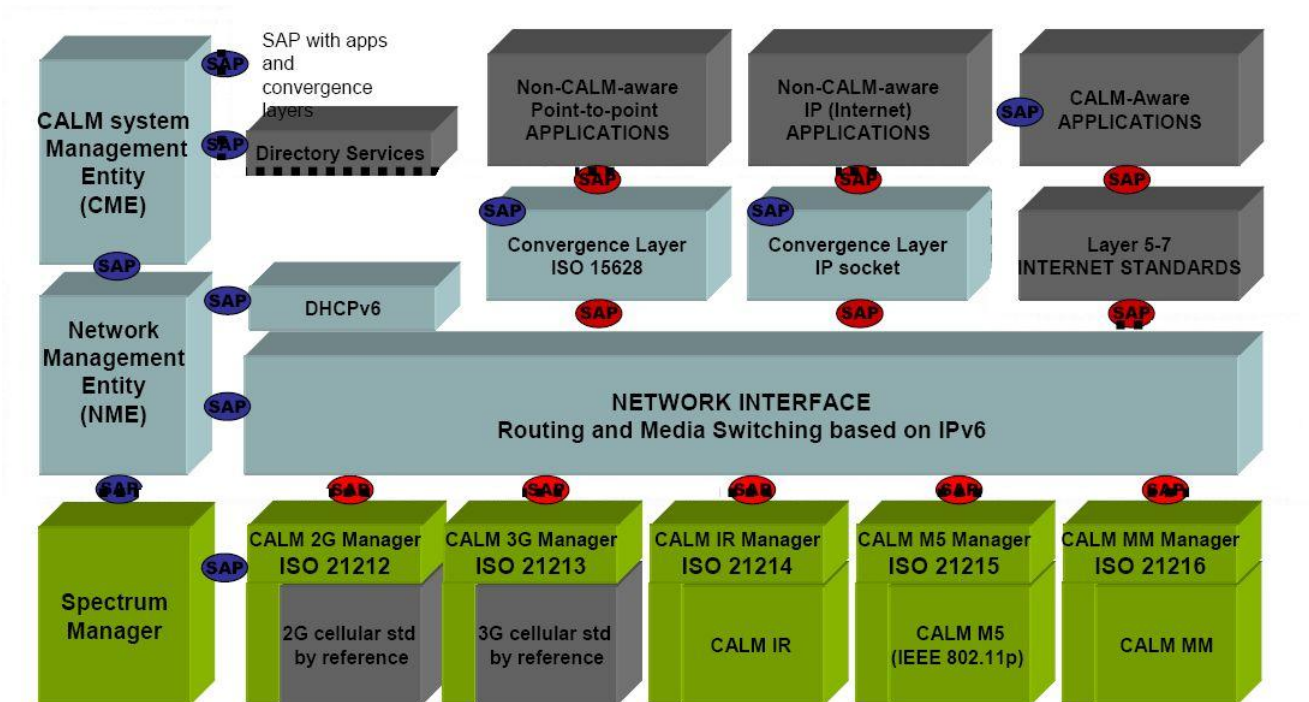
SAP with apps and convergence layers

CALM system Management Entity (CME)

SAP

SAP

Directory Services

Non-CALM-aware Point-to-point APPLICATIONS

Non-CALM-aware IP (Internet) APPLICATIONS

SAP

CALM-Aware APPLICATIONS

SAP

SAP

SAP

SAP

SAP

Convergence Layer ISO 15628

Convergence Layer IP socket

Layer 5-7 INTERNET STANDARDS

SAP

SAP

Network Management Entity (NME)

DHCPv6

SAP

SAP

SAP

SAP

NETWORK INTERFACE
Routing and Media Switching based on IPv6

SAP

SAP

SAP

SAP

SAP

SAP

SAP

Spectrum Manager

SAP

CALM 2G Manager ISO 21212

2G cellular std by reference

CALM 3G Manager ISO 21213

3G cellular std by reference

CALM IR Manager ISO 21214

CALM IR

CALM M5 Manager ISO 21215

CALM M5 (IEEE 802.11p)

CALM MM Manager ISO 21216

CALM MM